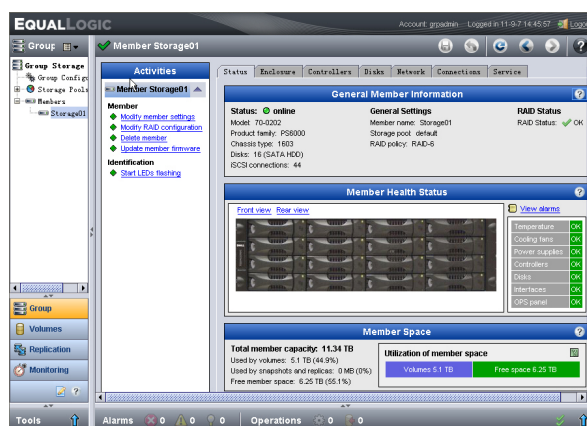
EQUALLOGIC

Account: grpadmin · Logged in 11-9-7 14:45:57 Logout

Group

Member Storage01

Group Storage
Group Configu
Storage Pools
Members
Storage01

Activities

Member Storage01

Member
Modify member settings
Modify RAID configuration
Delete member
Update member firmware

Identification
Start LEDs flashing

Status | Enclosure | Controllers | Disks | Network | Connections | Service

General Member Information

Status: online
Model: 70-0202
Product family: PS6000
Chassis type: 1603
Disks: 16 (SATA HDD)
iSCSI connections: 44

General Settings
Member name: Storage01
Storage pool: default
RAID policy: RAID-6

RAID Status
RAID Status: OK

Member Health Status

Front view Rear view

View alarms

| | |
|---|---|
| Temperature | OK |
| Cooling fans | OK |
| Power supplies | OK |
| Controllers | OK |
| Disks | OK |
| Interfaces | OK |
| OPS panel | OK |

Member Space

Total member capacity: 11.34 TB
Used by volumes: 5.1 TB (44.9%)
Used by snapshots and replicas: 0 MB (0%)
Free member space: 6.25 TB (55.1%)

Utilization of member space
Volumes 5.1 TB
Free space 6.25 TB

Group
Volumes
Replication
Monitoring

Tools

Alarms 0 0 0

Operations 0 0